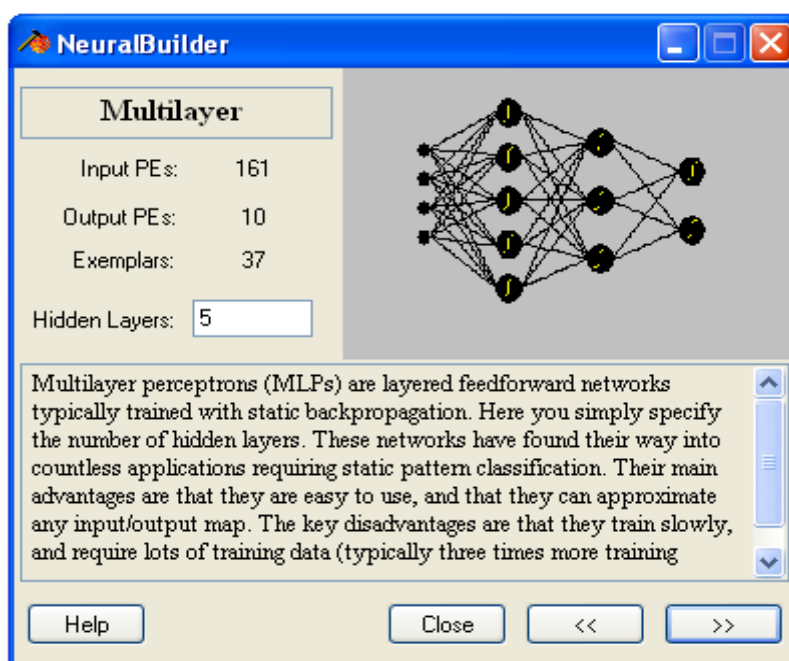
NeuralBuilder

Multilayer

Input PEs: 161

Output PEs: 10

Exemplars: 37

Hidden Layers: 5

Multilayer perceptrons (MLPs) are layered feedforward networks typically trained with static backpropagation. Here you simply specify the number of hidden layers. These networks have found their way into countless applications requiring static pattern classification. Their main advantages are that they are easy to use, and that they can approximate any input/output map. The key disadvantages are that they train slowly, and require lots of training data (typically three times more training

Help

Close

<<

>>